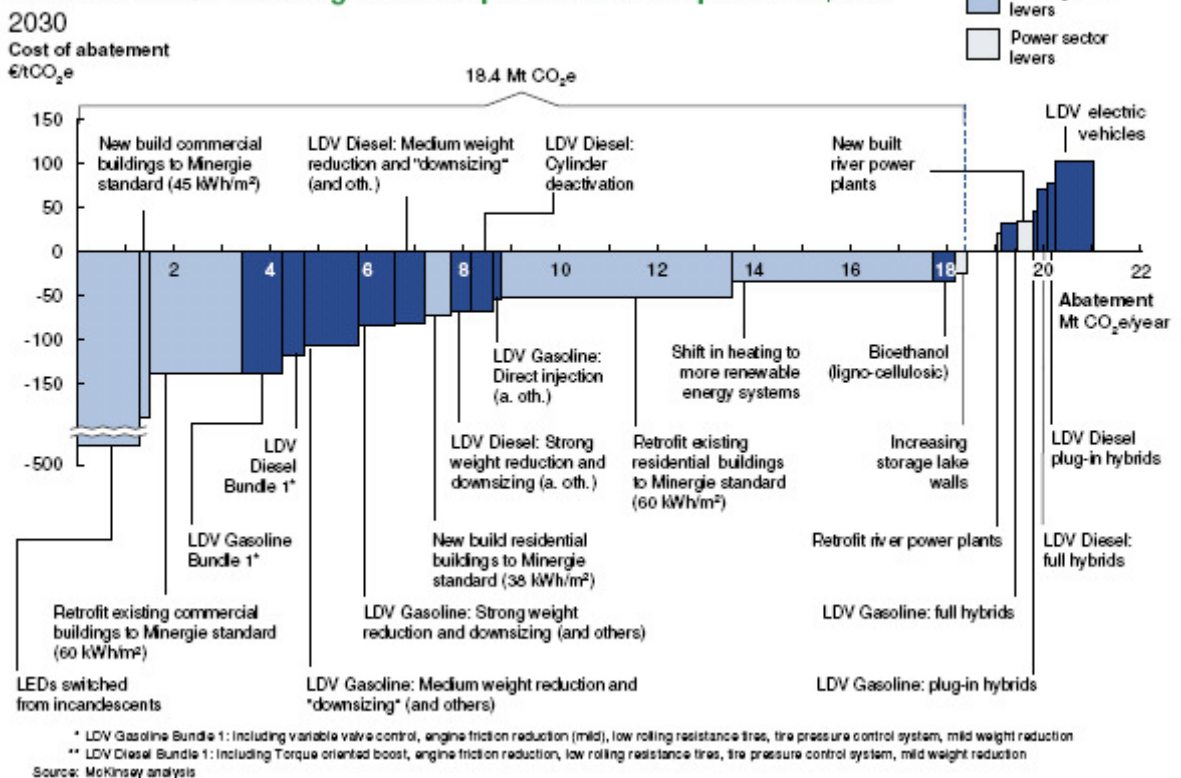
2030

levers

Power sector levers

Cost of abatement
€/tCO$_2$e

18.4 Mt CO$_2$e

150
100
50
0
-50
-100
-150
-500

New build commercial buildings to Minergie standard (45 kWh/m²)

LDV Diesel: Medium weight reduction and "downsizing" (and oth.)

LDV Diesel: Cylinder deactivation

New built river power plants

LDV electric vehicles

2
4
6
8
10
12
14
16
18
20
22

Abatement
Mt CO$_2$e/year

LDV Gasoline: Direct injection (a. oth.)

Shift in heating to more renewable energy systems

Bioethanol (ligno-cellulosic)

LDV Diesel Bundle 1*

LDV Diesel: Strong weight reduction and downsizing (a. oth.)

Retrofit existing residential buildings to Minergie standard (60 kWh/m²)

Increasing storage lake walls

LDV Diesel plug-in hybrids

LDV Gasoline Bundle 1*

New build residential buildings to Minergie standard (38 kWh/m²)

Retrofit river power plants

LDV Diesel: full hybrids

Retrofit existing commercial buildings to Minergie standard (60 kWh/m²)

LDV Gasoline: Strong weight reduction and downsizing (and others)

LDV Gasoline: full hybrids

LEDs switched from incandescents

LDV Gasoline: Medium weight reduction and "downsizing" (and others)

LDV Gasoline: plug-in hybrids

* LDV Gasoline Bundle 1: Including variable valve control, engine friction reduction (mild), low rolling resistance tires, tire pressure control system, mild weight reduction
** LDV Diesel Bundle 1: Including Torque oriented boost, engine friction reduction, low rolling resistance tires, tire pressure control system, mild weight reduction
Source: McKinsey analysis